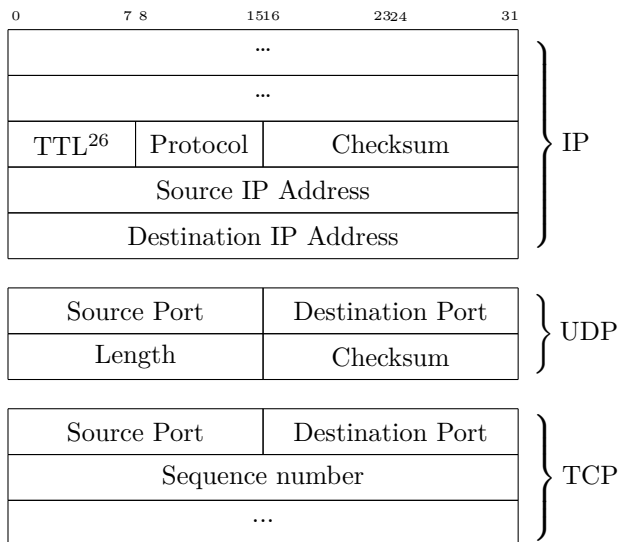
0 7 8 15 16 23 24 31

...

...

TTL$^{26}$ | Protocol | Checksum

Source IP Address

Destination IP Address

IP

| Source Port | Destination Port |
|---|---|
| Length | Checksum |

UDP

| Source Port | Destination Port |
|---|---|
| Sequence number | |
| ... | |

TCP